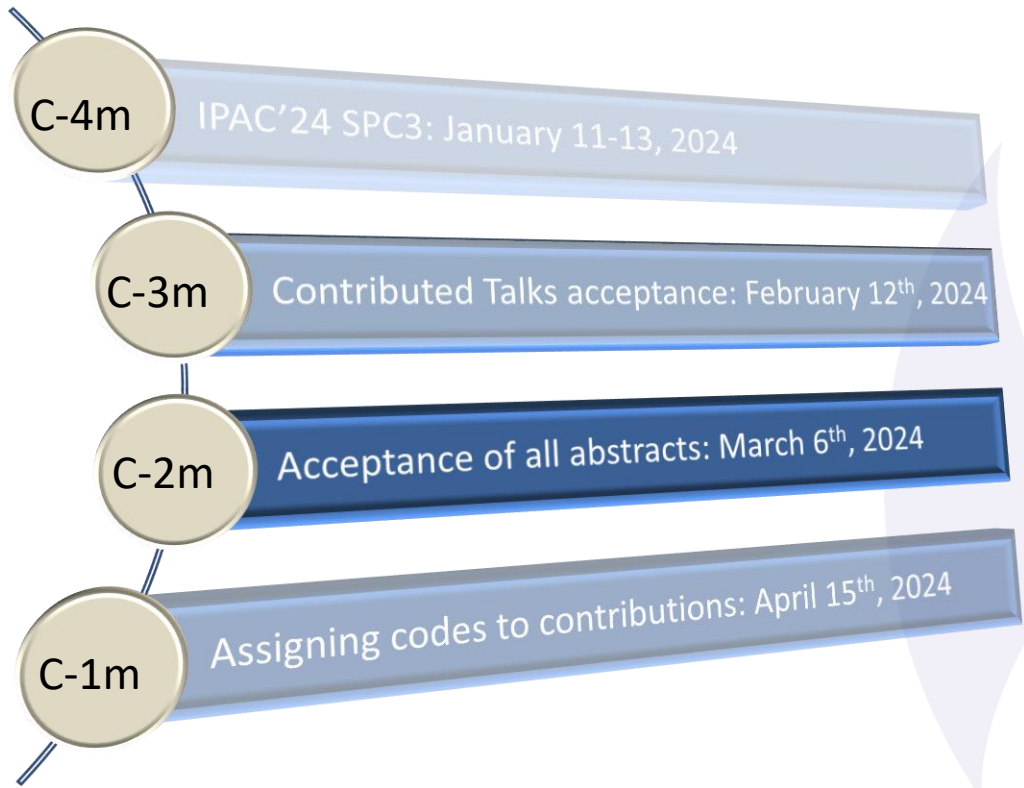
C-4m

IPAC’24 SPC3: January 11-13, 2024

C-3m

Contributed Talks acceptance: February 12$^{th}$, 2024

C-2m

Acceptance of all abstracts: March 6$^{th}$, 2024

C-1m

Assigning codes to contributions: April 15$^{th}$, 2024